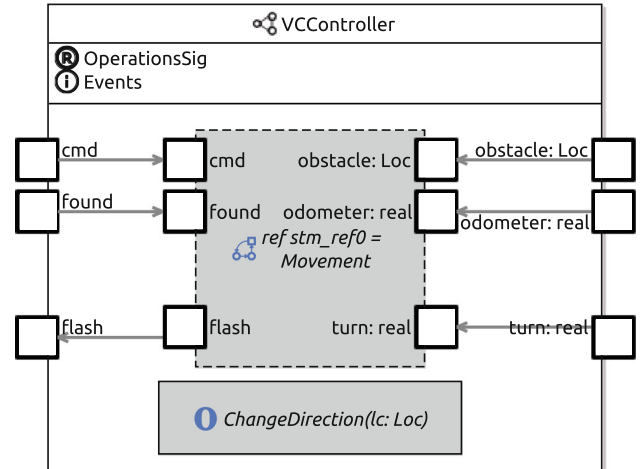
VCController
R OperationsSig
i Events

cmd
found
flash

cmd
found
flash

obstacle: Loc
odometer: real
turn: real

ref stm_ref0 = Movement

obstacle: Loc
odometer: real
turn: real

O ChangeDirection(lc: Loc)